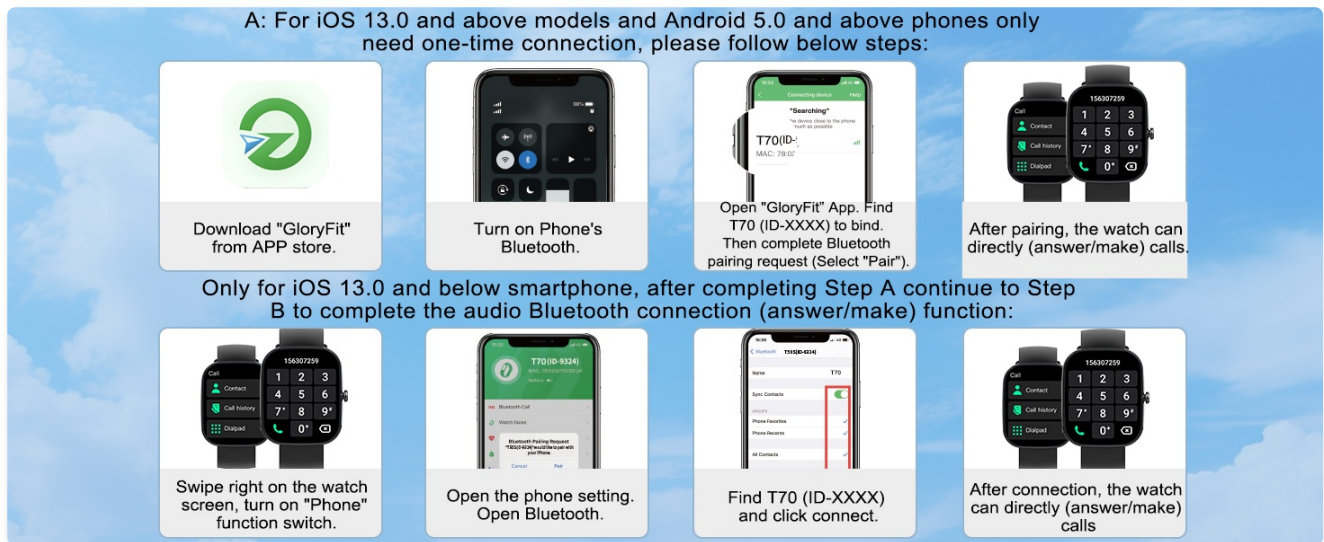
A: For iOS 13.0 and above models and Android 5.0 and above phones only need one-time connection, please follow below steps:

Download "GloryFit" from APP store.

Turn on Phone's Bluetooth.

Connecting device
Help
"Searching"
The device close to the phone as much as possible
T70(ID-
MAC: 78:0

Open "GloryFit" App. Find T70 (ID-XXXX) to bind. Then complete Bluetooth pairing request (Select "Pair").

Call
Contact
Call history
Dialpad
156307259
1 2 3
4 5 6
7 8 9
0

After pairing, the watch can directly (answer/make) calls.

Only for iOS 13.0 and below smartphone, after completing Step A continue to Step B to complete the audio Bluetooth connection (answer/make) function:

Call
Contact
Call history
Dialpad
156307259
1 2 3
4 5 6
7 8 9
0

Swipe right on the watch screen, turn on "Phone" function switch.

T70(ID-9324)
Bluetooth Call
Watch faces
Bluetooth Pairing Request
Cancel
Pair

Open the phone setting. Open Bluetooth.

Bluetooth
T70
Name
T70
Sync Contacts
Phone Favorites
Phone Recents
All Contacts

Find T70 (ID-XXXX) and click connect.

Call
Contact
Call history
Dialpad
156307259
1 2 3
4 5 6
7 8 9
0

After connection, the watch can directly (answer/make) calls